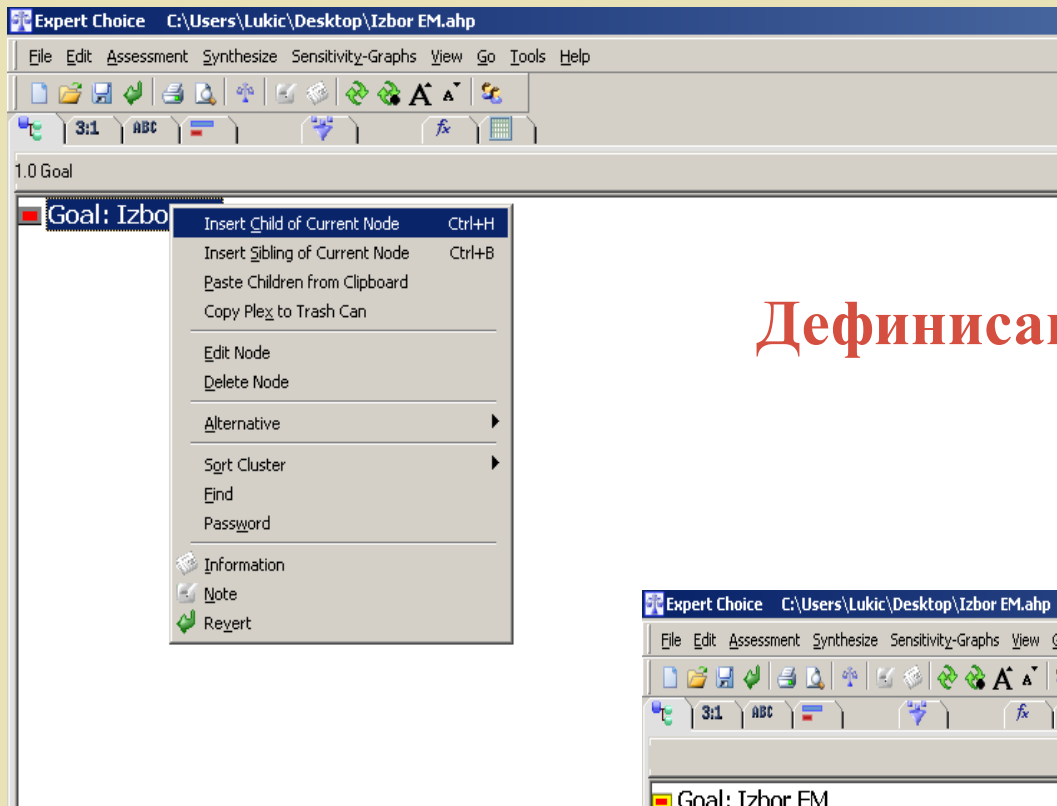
Expert Choice C:\Users\Lukic\Desktop\Izbor EM.ahp

File Edit Assessment Synthesize Sensitivity-Graphs View Go Tools Help

3:1 ABC

1.0 Goal

Goal: Izbor

Insert Child of Current Node Ctrl+H
Insert Sibling of Current Node Ctrl+B
Paste Children from Clipboard
Copy Plex to Trash Can
Edit Node
Delete Node
Alternative
Sort Cluster
Find
Password
Information
Note
Revert

Дефинисан

Expert Choice C:\Users\Lukic\Desktop\Izbor EM.ahp

File Edit Assessment Synthesize Sensitivity-Graphs View

3:1 ABC

Goal: Izbor EM